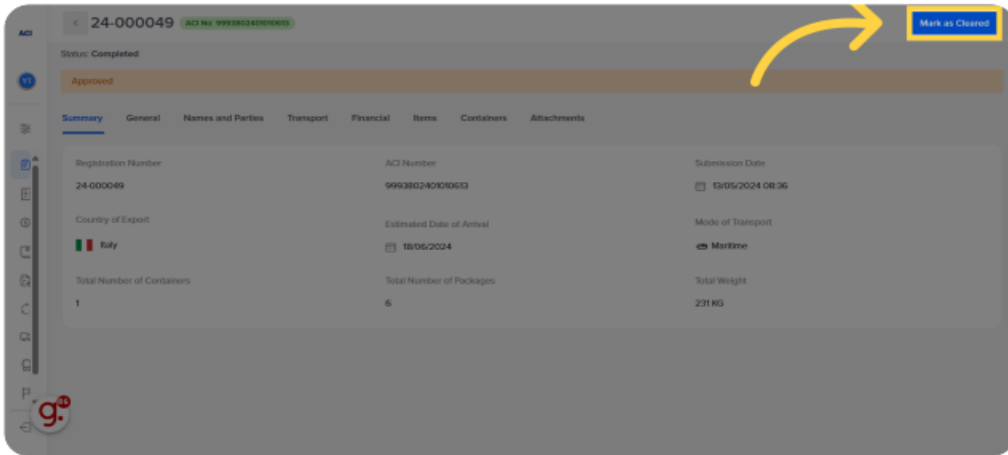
ACI

YT

24-000049 ACI No: 9993802401010613

Mark as Cleared

Status: Completed

Approved

Summary General Names and Parties Transport Financial Items Containers Attachments

Registration Number
24-000049

ACI Number
9993802401010613

Submission Date
13/05/2024 08:36

Country of Export
Italy

Estimated Date of Arrival
18/06/2024

Mode of Transport
Maritime

Total Number of Containers
1

Total Number of Packages
6

Total Weight
231 KG

g. 31